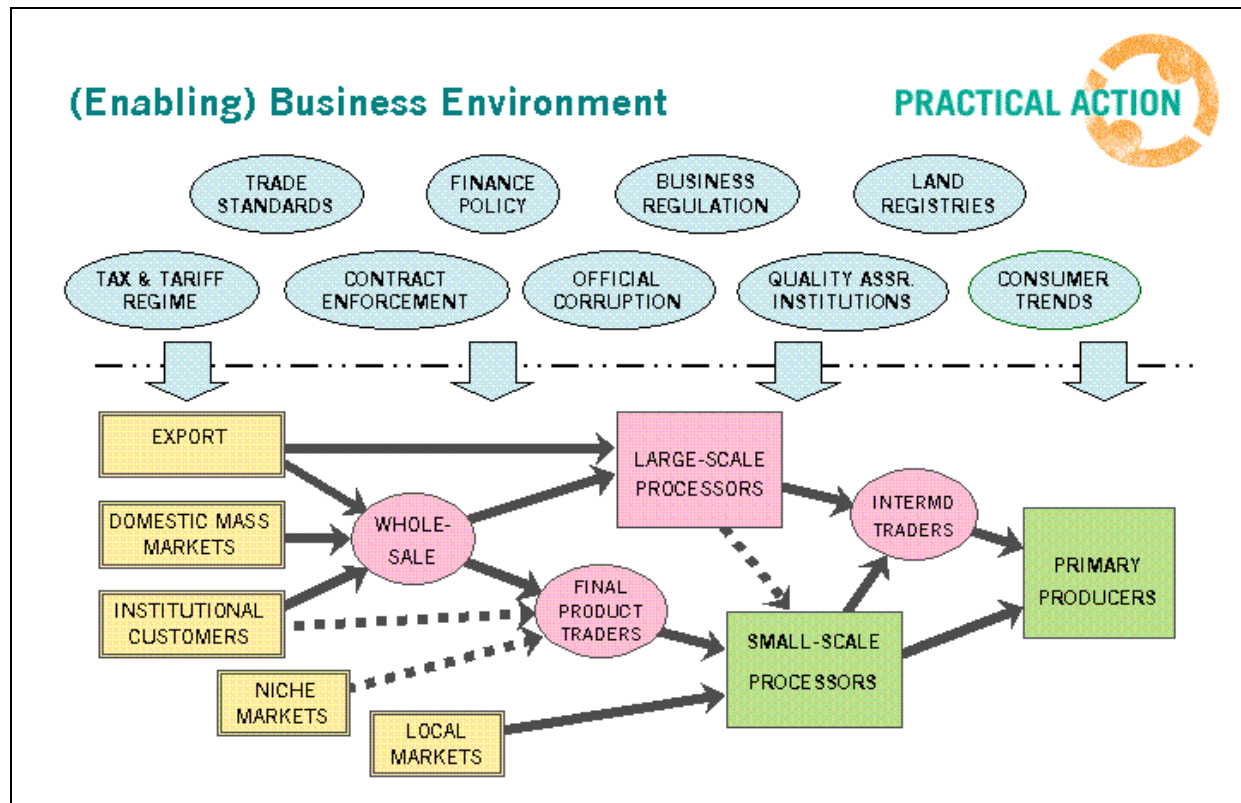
(Enabling) Business Environment

PRACTICAL ACTION

TRADE STANDARDS

FINANCE POLICY

BUSINESS REGULATION

LAND REGISTRIES

TAX & TARIFF REGIME

CONTRACT ENFORCEMENT

OFFICIAL CORRUPTION

QUALITY ASSR. INSTITUTIONS

CONSUMER TRENDS

EXPORT

DOMESTIC MASS MARKETS

INSTITUTIONAL CUSTOMERS

NICHE MARKETS

LOCAL MARKETS

WHOLE-SALE

FINAL PRODUCT TRADERS

LARGE-SCALE PROCESSORS

SMALL-SCALE PROCESSORS

INTERMD TRADERS

PRIMARY PRODUCERS